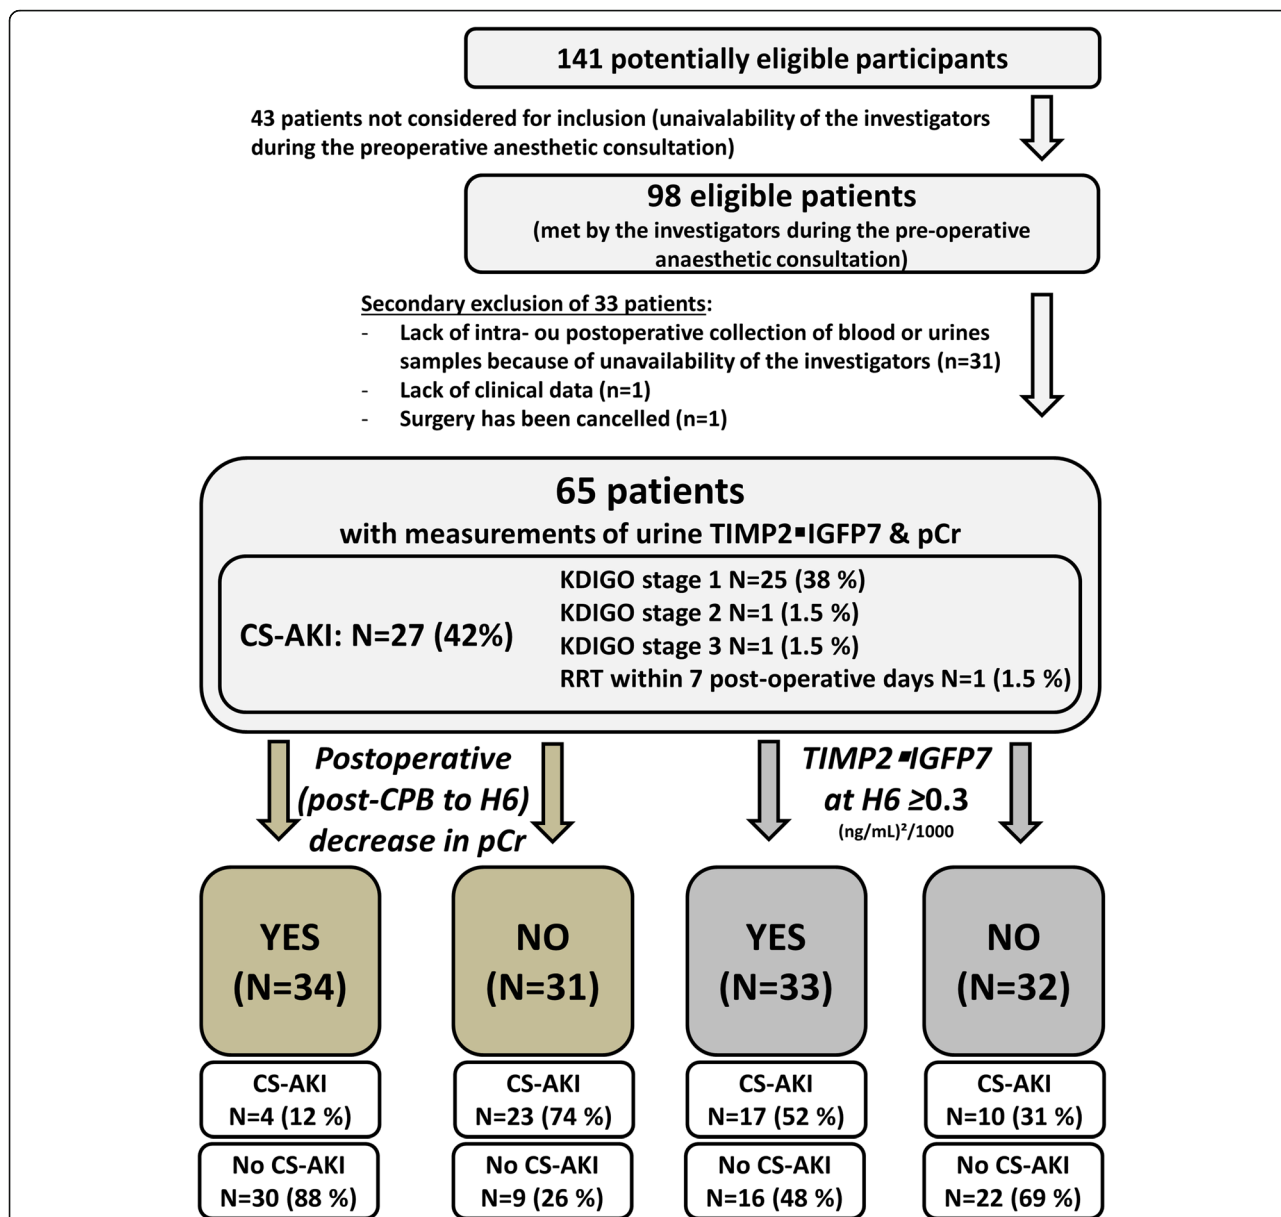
141 potentially eligible participants

43 patients not considered for inclusion (unaivalability of the investigators during the preoperative anesthetic consultation)

98 eligible patients
(met by the investigators during the pre-operative anaesthetic consultation)

Secondary exclusion of 33 patients:
- Lack of intra- ou postoperative collection of blood or urines samples because of unavailability of the investigators (n=31)
- Lack of clinical data (n=1)
- Surgery has been cancelled (n=1)

65 patients
with measurements of urine TIMP2▪IGFP7 & pCr

CS-AKI: N=27 (42%)
KDIGO stage 1 N=25 (38 %)
KDIGO stage 2 N=1 (1.5 %)
KDIGO stage 3 N=1 (1.5 %)
RRT within 7 post-operative days N=1 (1.5 %)

Postoperative (post-CPB to H6) decrease in pCr

TIMP2▪IGFP7 at H6 ≥0.3 (ng/mL)²/1000

YES (N=34)
NO (N=31)
YES (N=33)
NO (N=32)

CS-AKI N=4 (12 %)
CS-AKI N=23 (74 %)
CS-AKI N=17 (52 %)
CS-AKI N=10 (31 %)

No CS-AKI N=30 (88 %)
No CS-AKI N=9 (26 %)
No CS-AKI N=16 (48 %)
No CS-AKI N=22 (69 %)